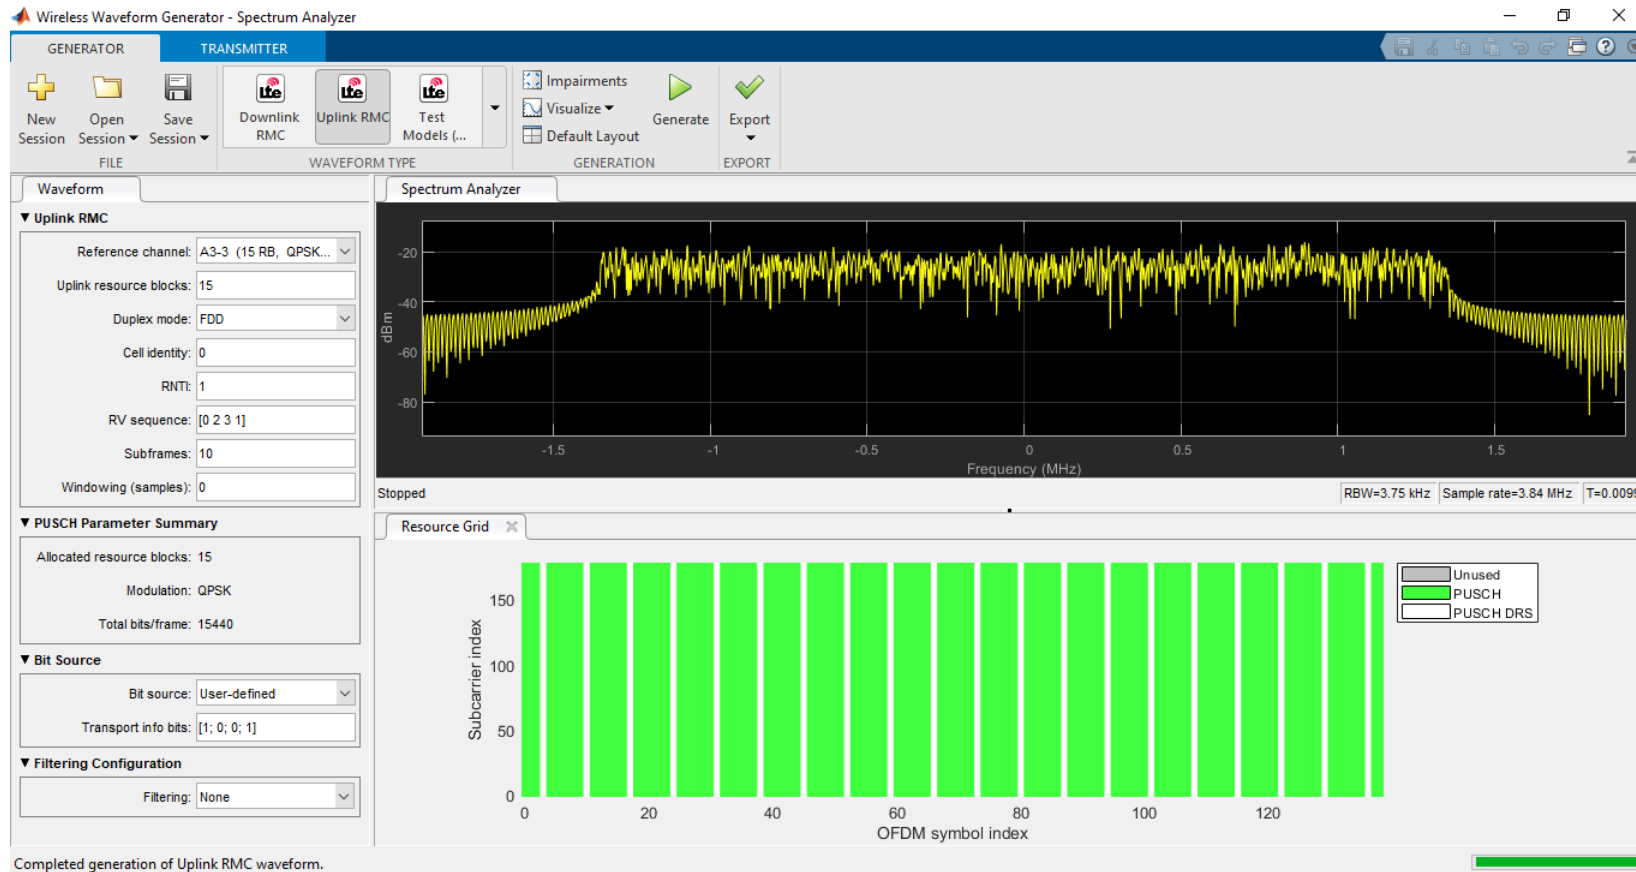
Wireless Waveform Generator - Spectrum Analyzer

GENERATOR TRANSMITTER

New Session
Open Session
Save Session
FILE

Downlink RMC
Uplink RMC
Test Models (...
WAVEFORM TYPE

Impairments
Visualize
Default Layout
Generate
GENERATION

Export
EXPORT

Waveform

Uplink RMC

Reference channel: A3-3 (15 RB, QPSK...
Uplink resource blocks: 15
Duplex mode: FDD
Cell identity: 0
RNTI: 1
RV sequence: [0 2 3 1]
Subframes: 10
Windowing (samples): 0

PUSCH Parameter Summary

Allocated resource blocks: 15
Modulation: QPSK
Total bits/frame: 15440

Bit Source

Bit source: User-defined
Transport info bits: [1; 0; 0; 1]

Filtering Configuration

Filtering: None

Spectrum Analyzer

-20
-40
-60
-80
dBm
-1.5 -1 -0.5 0 0.5 1 1.5
Frequency (MHz)

Stopped RBW=3.75 kHz Sample rate=3.84 MHz T=0.009

Resource Grid

150
100
50
0
Subcarrier index
0 20 40 60 80 100 120
OFDM symbol index

Unused
PUSCH
PUSCH DRS

Completed generation of Uplink RMC waveform.